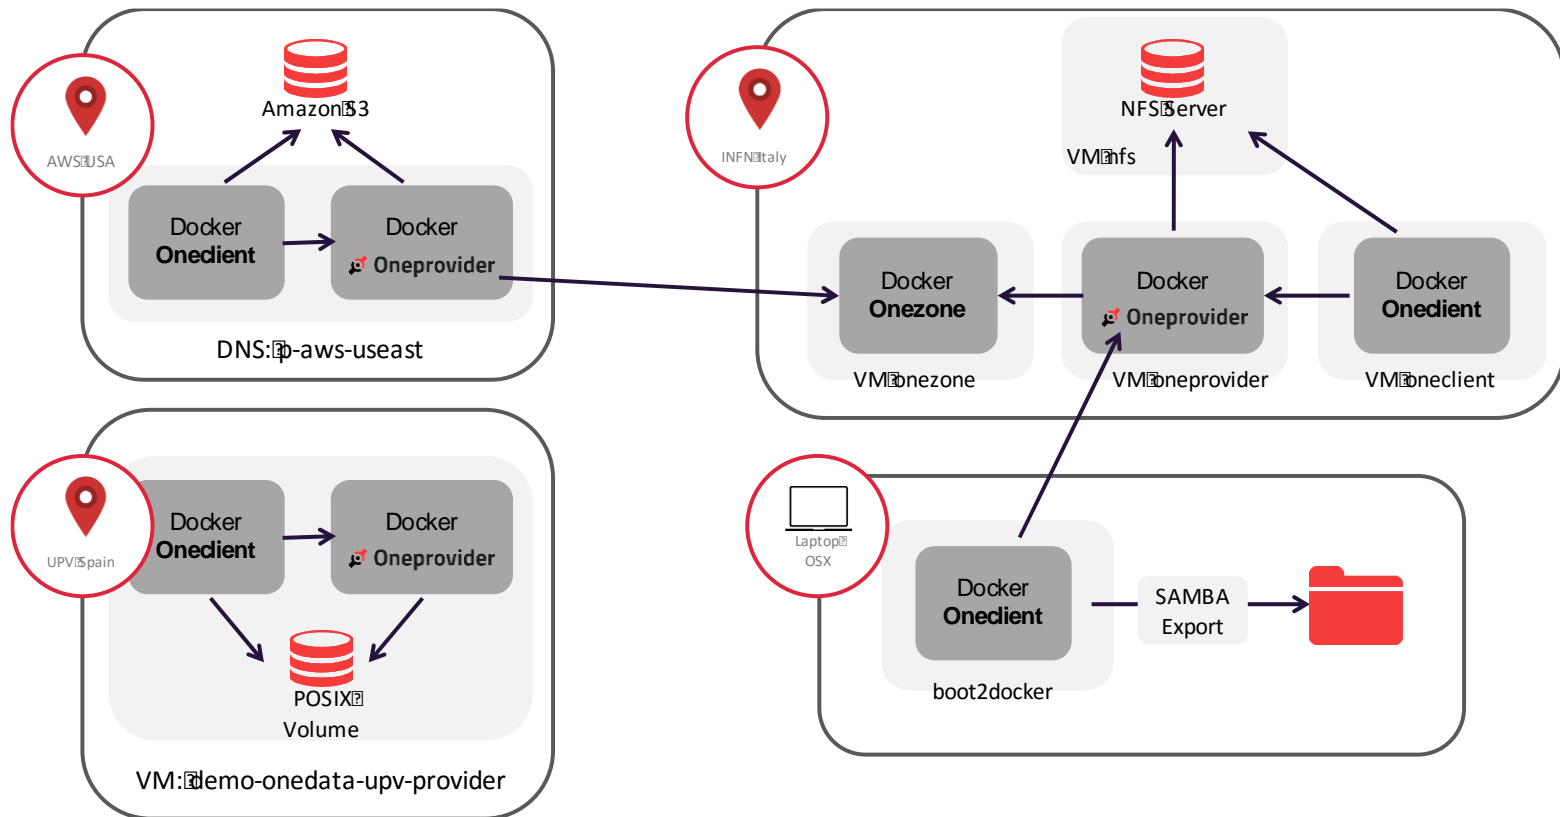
AWS USA

Amazon S3

Docker
Onedient

Docker
Oneprovider

DNS: p-aws-useast

INFN Italy

NFS Server

VM nfs

Docker
Onezone

VM onezone

Docker
Oneprovider

VM oneprovider

Docker
Onedient

VM oneclient

UPV Spain

Docker
Onedient

Docker
Oneprovider

POSIX
Volume

VM: demo-onedata-upv-provider

Laptop
OSX

Docker
Onedient

boot2docker

SAMBA
Export